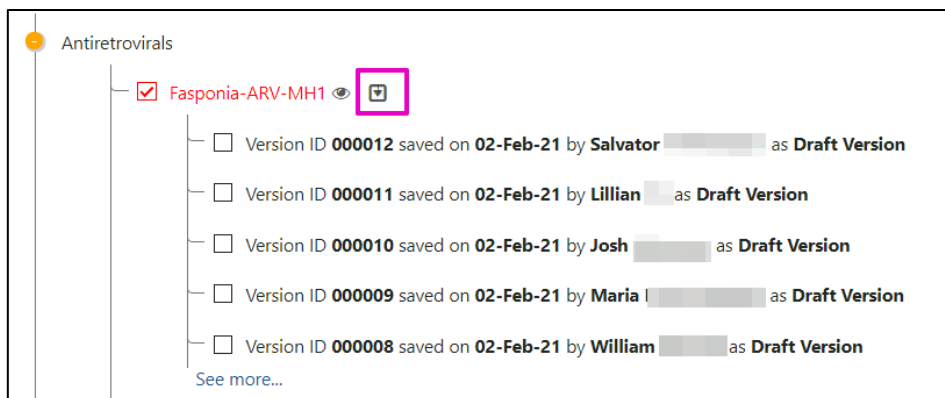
Antiretrovirals

Fasponia-ARV-MH1

Version ID **000012** saved on **02-Feb-21** by **Salvator** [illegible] as **Draft Version**

Version ID **000011** saved on **02-Feb-21** by **Lillian** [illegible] as **Draft Version**

Version ID **000010** saved on **02-Feb-21** by **Josh** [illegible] as **Draft Version**

Version ID **000009** saved on **02-Feb-21** by **Maria** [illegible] as **Draft Version**

Version ID **000008** saved on **02-Feb-21** by **William** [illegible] as **Draft Version**

See more...